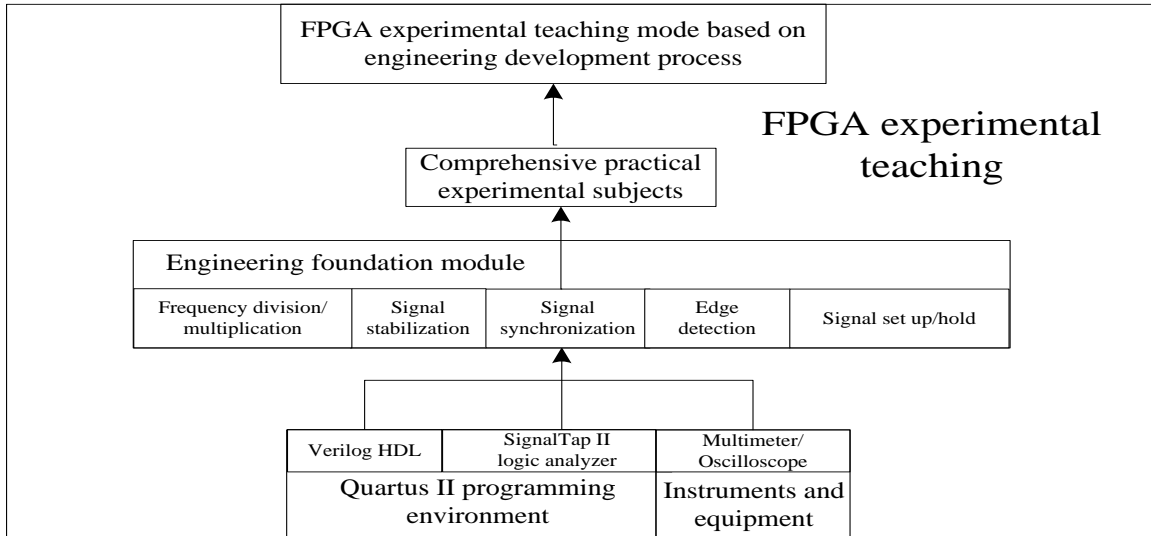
FPGA experimental teaching mode based on engineering development process

FPGA experimental teaching

Comprehensive practical experimental subjects

Engineering foundation module

| Frequency division/ multiplication | Signal stabilization | Signal synchronization | Edge detection | Signal set up/hold |
|---|---|---|---|---|

| Verilog HDL | SignalTap II logic analyzer | Multimeter/ Oscilloscope |
|---|---|---|
| Quartus II programming environment | | Instruments and equipment |